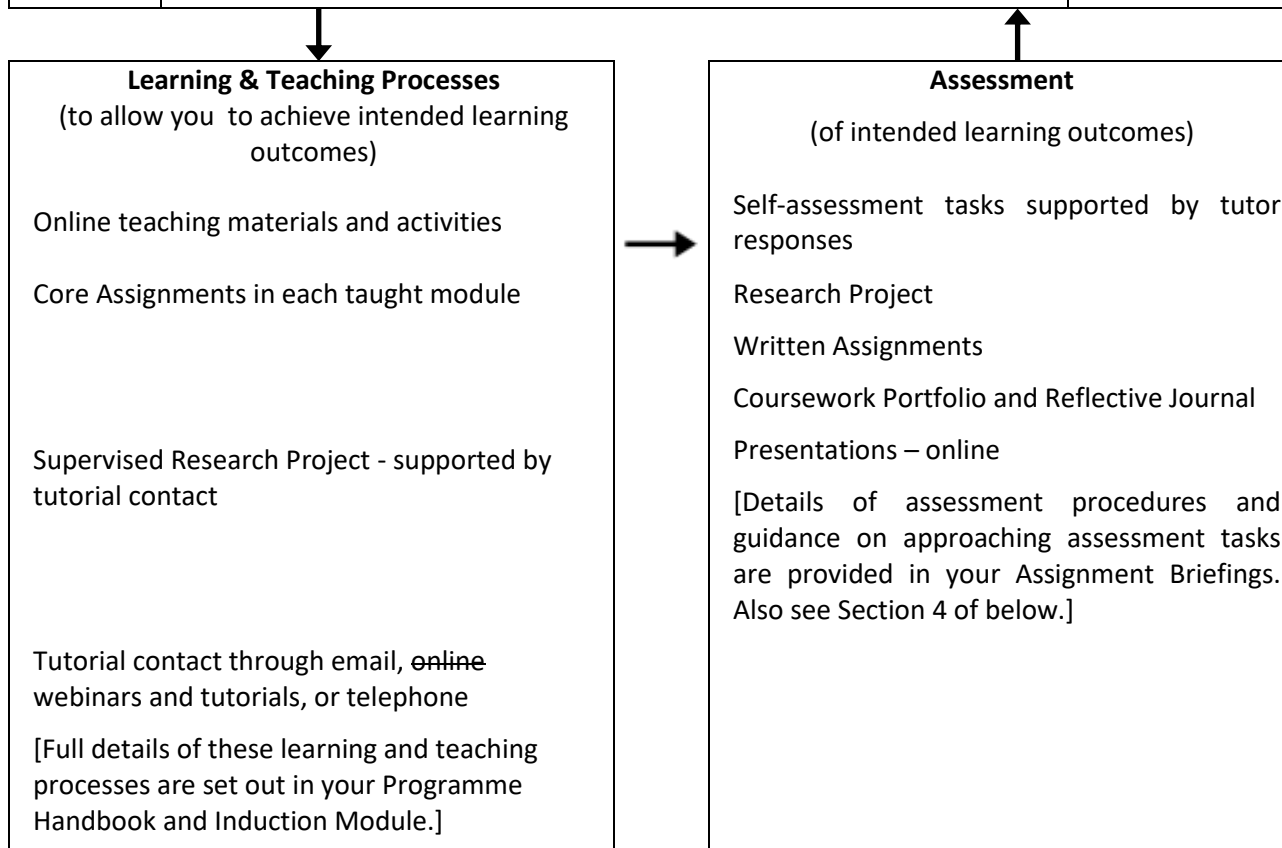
**Learning & Teaching Processes**
(to allow you to achieve intended learning outcomes)

Online teaching materials and activities

Core Assignments in each taught module

Supervised Research Project - supported by tutorial contact

Tutorial contact through email, ~~online~~ webinars and tutorials, or telephone

[Full details of these learning and teaching processes are set out in your Programme Handbook and Induction Module.]

**Assessment**

(of intended learning outcomes)

Self-assessment tasks supported by tutor responses

Research Project

Written Assignments

Coursework Portfolio and Reflective Journal

Presentations – online

[Details of assessment procedures and guidance on approaching assessment tasks are provided in your Assignment Briefings. Also see Section 4 of below.]